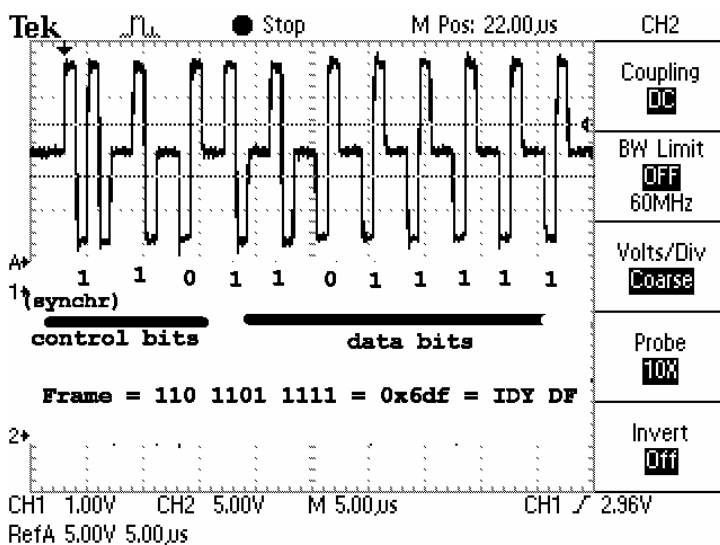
Tek Stop M Pos: 22.00 µs

CH2

Coupling
DC

BW Limit
OFF
60MHz

Volts/Div
Coarse

Probe
10X

Invert
Off

A
1 1 0 1 1 0 1 1 1 1 1
1 (synchr)
control bits
data bits

Frame = 110 1101 1111 = 0x6df = IDY DF

2

CH1 1.00V CH2 5.00V M 5.00 µs CH1 ∕ 2.96V
RefA 5.00V 5.00 µs